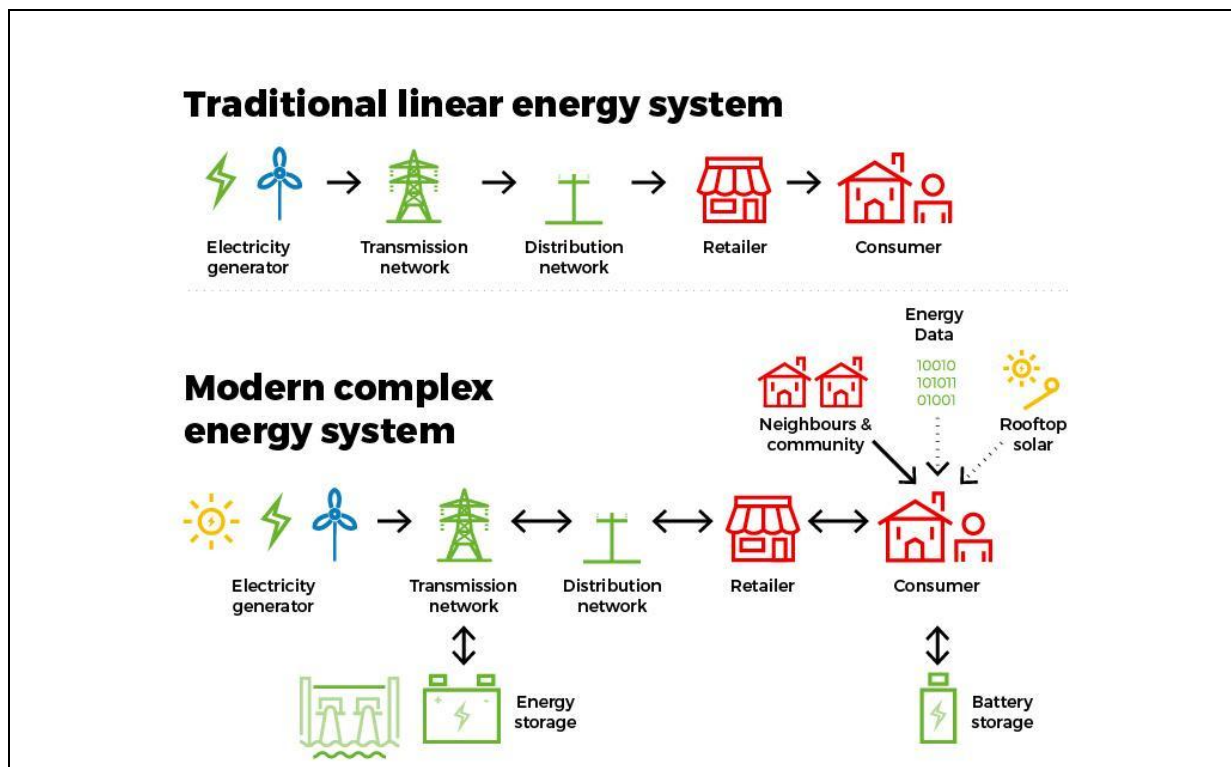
Traditional linear energy system

Electricity generator

Transmission network

Distribution network

Retailer

Consumer

Modern complex energy system

Energy Data

10010
101011
01001

Neighbours & community

Rooftop solar

Electricity generator

Transmission network

Distribution network

Retailer

Consumer

Energy storage

Battery storage